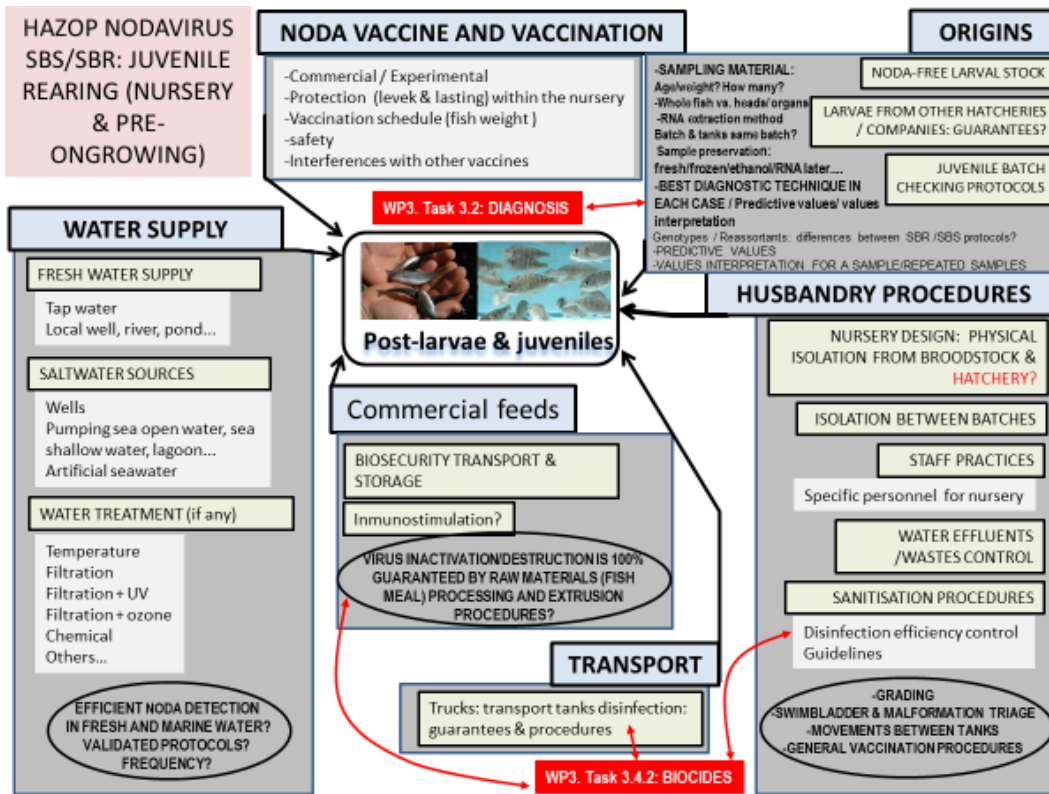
HAZOP NODAVIRUS SBS/SBR: JUVENILE REARING (NURSERY & PRE-ONGROWING)

NODA VACCINE AND VACCINATION

-Commercial / Experimental
-Protection (levek & lasting) within the nursery
-Vaccination schedule (fish weight )
-safety
-Interferences with other vaccines

ORIGINS

-SAMPLING MATERIAL:
Age/weight? How many?
-Whole fish vs. heads/ organs
-RNA extraction method
Batch & tanks same batch?
Sample preservation:
fresh/frozen/ethanol/RNA later....
-BEST DIAGNOSTIC TECHNIQUE IN EACH CASE / Predictive values/ values interpretation
Genotypes / Reassortants: differences between SBR /SBS protocols?
-PREDICTIVE VALUES
-VALUES INTERPRETATION FOR A SAMPLE/REPEATED SAMPLES

NODA-FREE LARVAL STOCK

LARVAE FROM OTHER HATCHERIES / COMPANIES: GUARANTEES?

JUVENILE BATCH CHECKING PROTOCOLS

WP3. Task 3.2: DIAGNOSIS

WATER SUPPLY

FRESH WATER SUPPLY

Tap water
Local well, river, pond...

SALTWATER SOURCES

Wells
Pumping sea open water, sea shallow water, lagoon...
Artificial seawater

WATER TREATMENT (if any)

Temperature
Filtration
Filtration + UV
Filtration + ozone
Chemical
Others...

EFFICIENT NODA DETECTION IN FRESH AND MARINE WATER? VALIDATED PROTOCOLS? FREQUENCY?

Post-larvae & juveniles

Commercial feeds

BIOSECURITY TRANSPORT & STORAGE

Inmunostimulation?

VIRUS INACTIVATION/DESTRUCTION IS 100% GUARANTEED BY RAW MATERIALS (FISH MEAL) PROCESSING AND EXTRUSION PROCEDURES?

TRANSPORT

Trucks: transport tanks disinfection: guarantees & procedures

WP3. Task 3.4.2: BIOCIDES

HUSBANDRY PROCEDURES

NURSERY DESIGN: PHYSICAL ISOLATION FROM BROODSTOCK & HATCHERY?

ISOLATION BETWEEN BATCHES

STAFF PRACTICES

Specific personnel for nursery

WATER EFFLUENTS /WASTES CONTROL

SANITISATION PROCEDURES

Disinfection efficiency control
Guidelines

-GRADING
-SWIMBLADDER & MALFORMATION TRIAGE
-MOVEMENTS BETWEEN TANKS
-GENERAL VACCINATION PROCEDURES